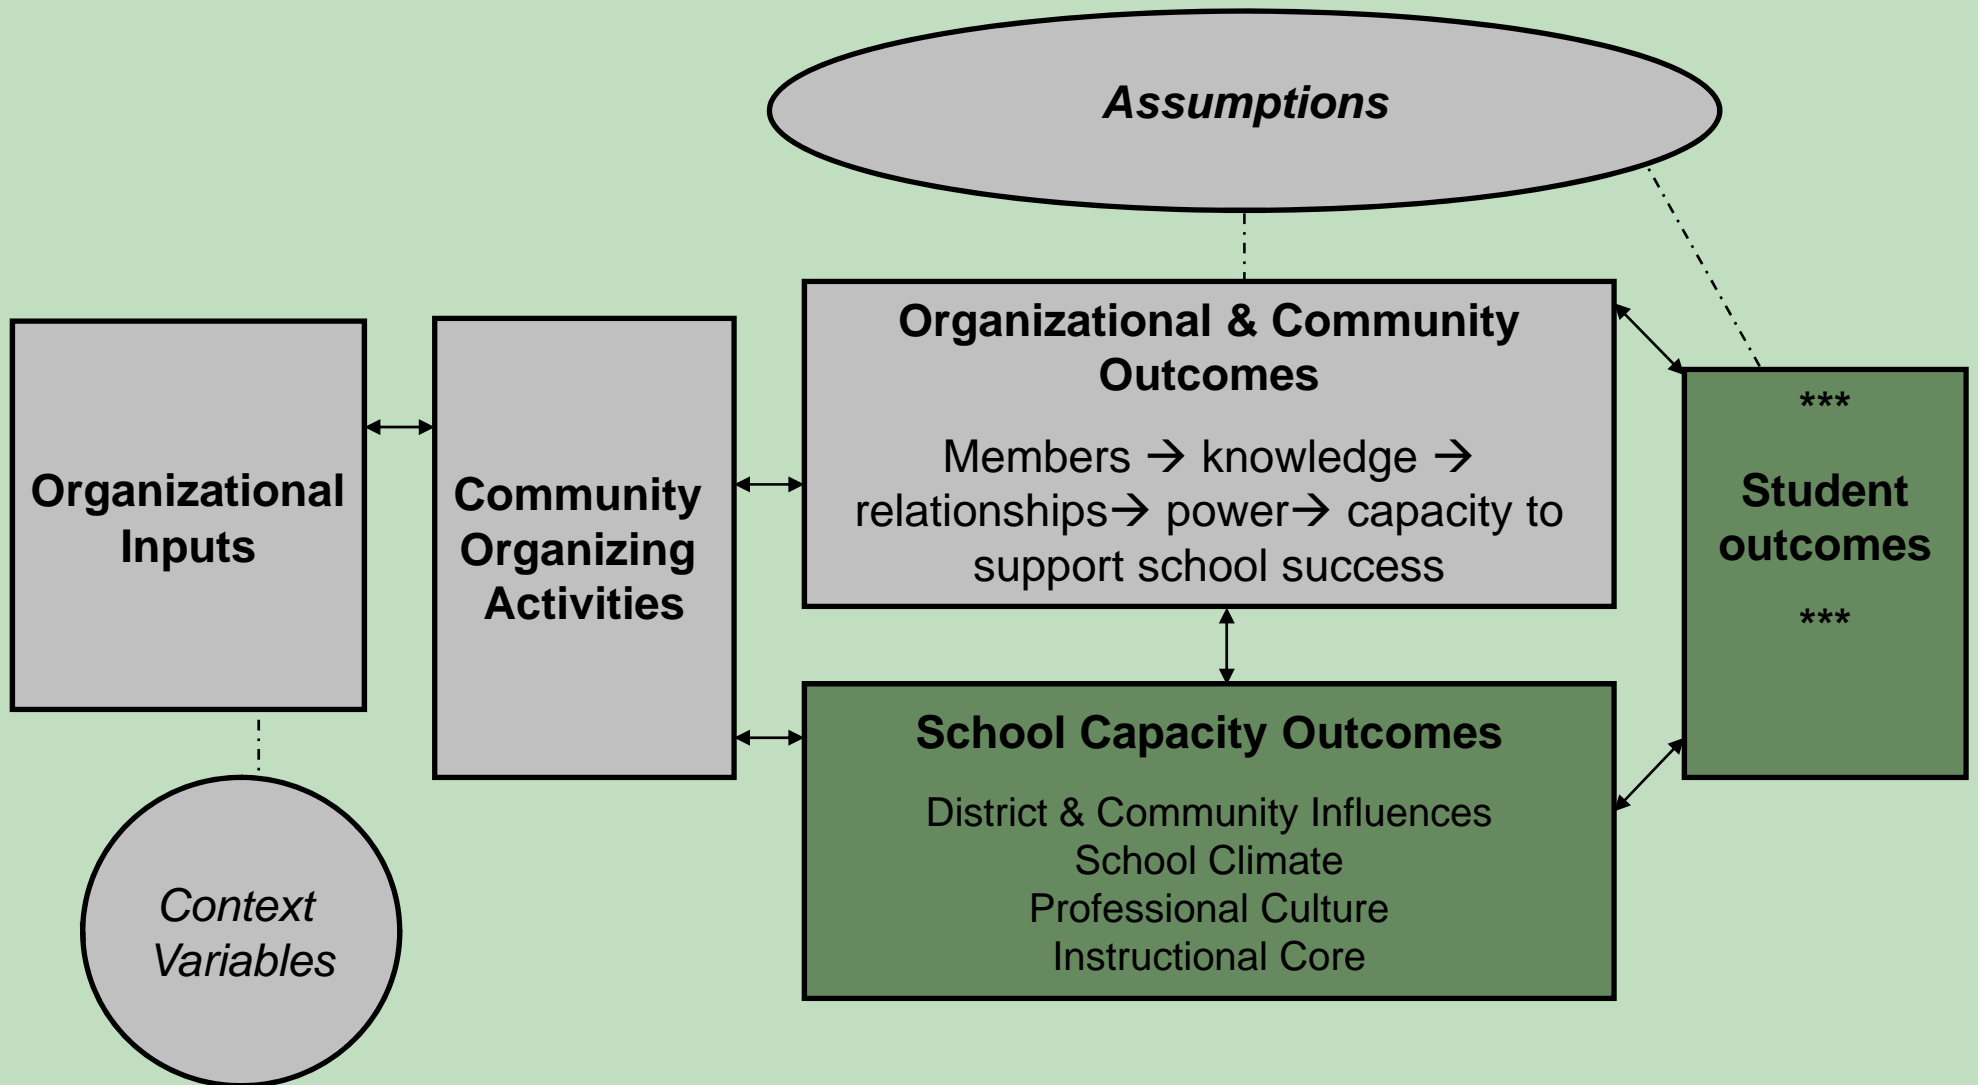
Assumptions

Organizational Inputs

Community Organizing Activities

Organizational & Community Outcomes

Members → knowledge → relationships→ power→ capacity to support school success

***

Student outcomes

***

School Capacity Outcomes

District & Community Influences
School Climate
Professional Culture
Instructional Core

Context Variables